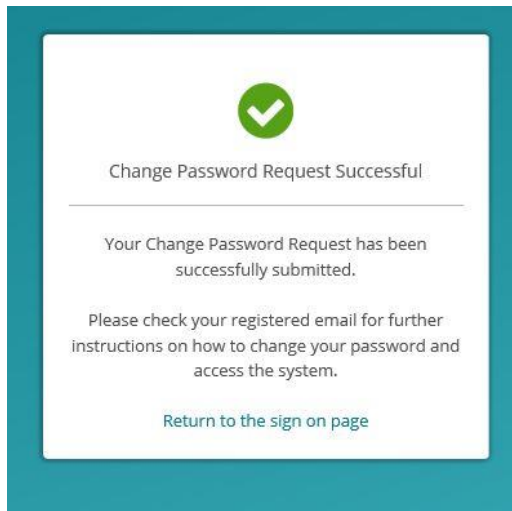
Change Password Request Successful

Your Change Password Request has been successfully submitted.

Please check your registered email for further instructions on how to change your password and access the system.

Return to the sign on page